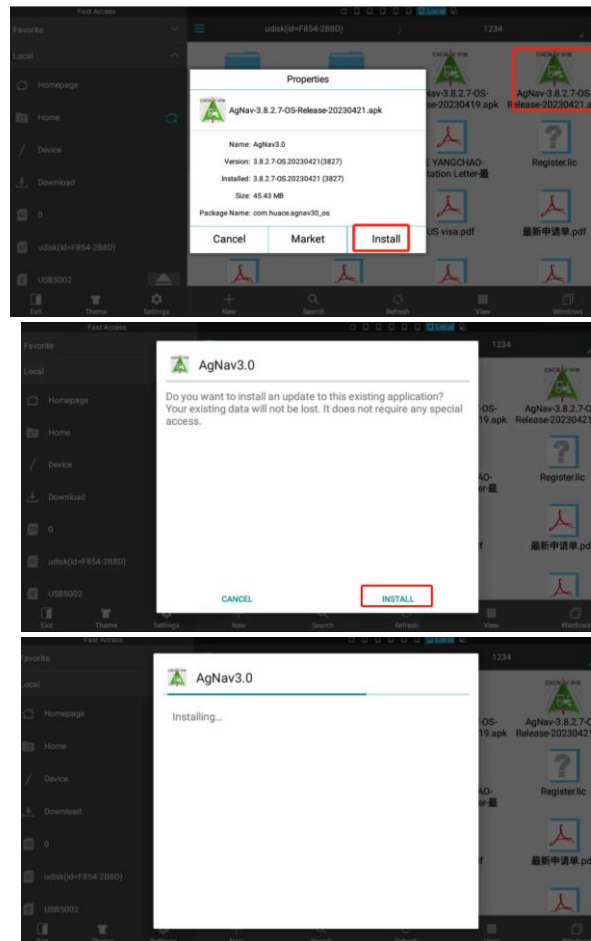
Fast Access

Favorite

Local

Homepage

Home

Device

Download

0

udisk(id=F854-288D)

USB5002

Exit Theme Settings

udisk(id=F854-288D)

1234

Properties

AgNav-3.8.2.7-OS-Release-20230421.apk

Name: AgNav3.0

Version: 3.8.2.7-OS.20230421(3827)

Installed: 3.8.2.7-OS.20230421(3827)

Size: 45.43 MB

Package Name: com.huace.agnav30_os

Cancel

Market

Install

Nav-3.8.2.7-OS-lease-20230419.apk

AgNav-3.8.2.7-OS-Release-20230421.a

E YANGCHAO-tation Letter-最

Register.lic

US visa.pdf

最新申请单.pdf

New Search Refresh View Windows

Fast Access

Favorite

Local

Homepage

Home

Device

Download

0

udisk(id=F854-288D)

USB5002

Exit Theme Settings New Search Refresh View Windows

1234

AgNav3.0

Do you want to install an update to this existing application? Your existing data will not be lost. It does not require any special access.

CANCEL

INSTALL

-OS-19.apk

AgNav-3.8.2.7-OS-Release-20230421

HAO-er-最

Register.lic

最新申请单.pdf

Fast Access

Favorite

Local

Homepage

Home

Device

Download

0

udisk(id=F854-288D)

USB5002

1234

AgNav3.0

Installing...

-OS-19.apk

AgNav-3.8.2.7-OS-Release-20230421

-er-最

Register.lic

最新申请单.pdf